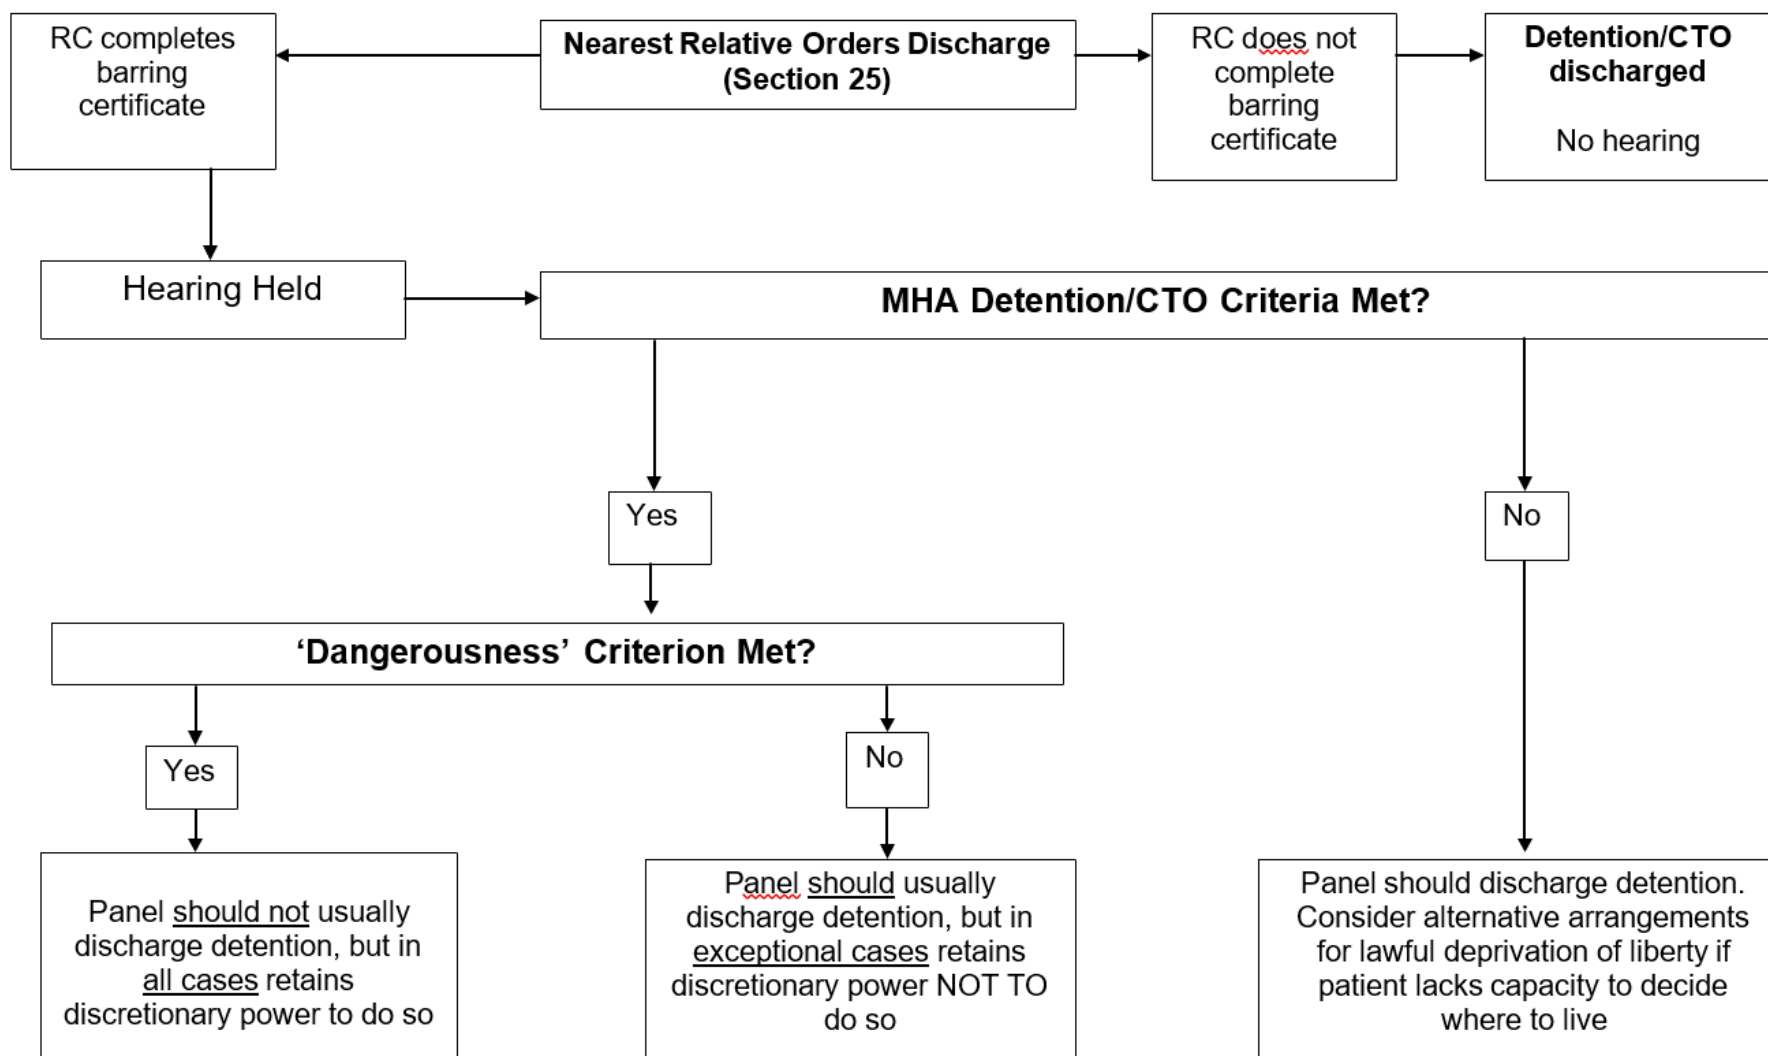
RC completes barring certificate

Nearest Relative Orders Discharge (Section 25)

RC does not complete barring certificate

Detention/CTO discharged

No hearing

Hearing Held

MHA Detention/CTO Criteria Met?

Yes

No

'Dangerousness' Criterion Met?

Yes

No

Panel should not usually discharge detention, but in all cases retains discretionary power to do so

Panel should usually discharge detention, but in exceptional cases retains discretionary power NOT TO do so

Panel should discharge detention. Consider alternative arrangements for lawful deprivation of liberty if patient lacks capacity to decide where to live